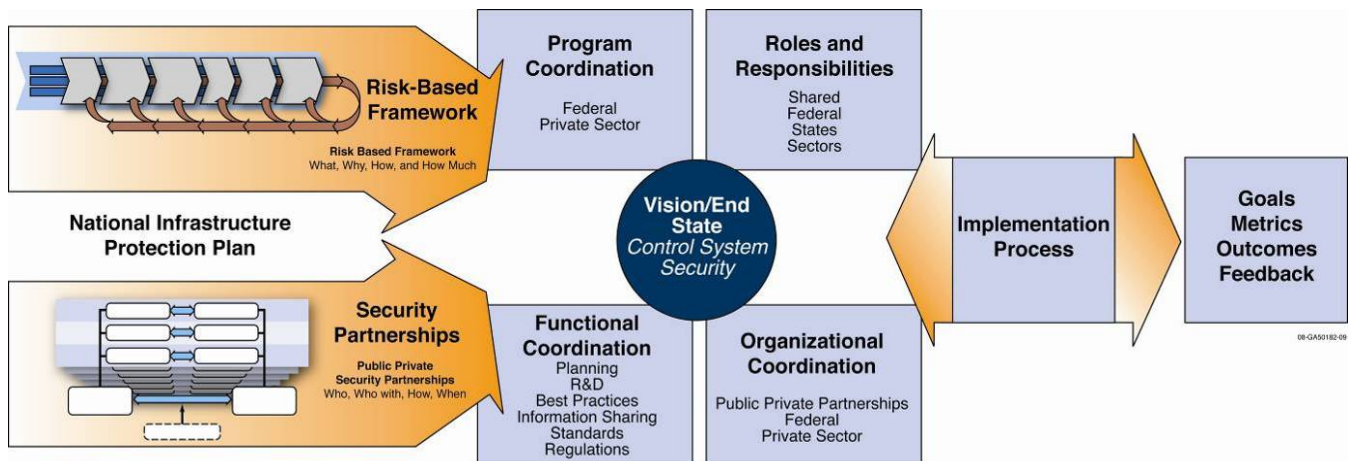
Risk-Based Framework

Risk Based Framework
What, Why, How, and How Much

National Infrastructure Protection Plan

Security Partnerships

Public Private Security Partnerships
Who, Who with, How, When

Program Coordination

Federal
Private Sector

Roles and Responsibilities

Shared
Federal
States
Sectors

Vision/End State
Control System Security

Functional Coordination

Planning
R&D
Best Practices
Information Sharing
Standards
Regulations

Organizational Coordination

Public Private Partnerships
Federal
Private Sector

Implementation Process

Goals
Metrics
Outcomes
Feedback

08-GA50182-09